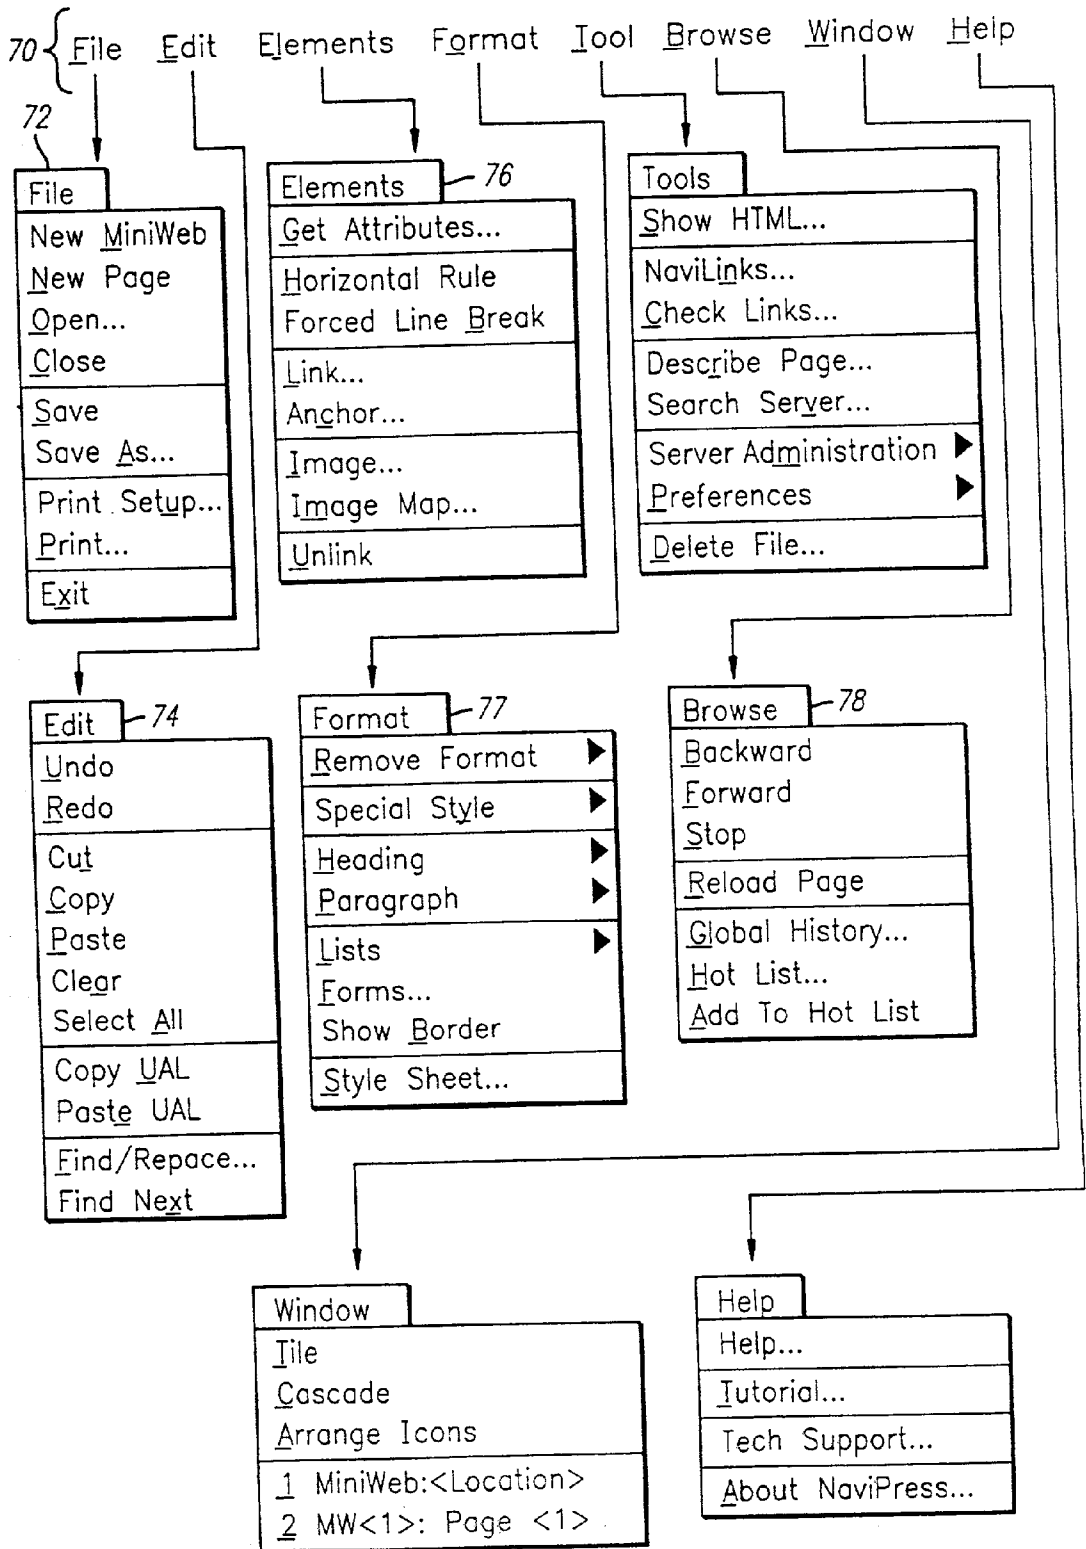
70 File Edit Elements Format Tool Browse Window Help

72

File
New MiniWeb
New Page
Open...
Close
Save
Save As...
Print Setup...
Print...
Exit

Elements 76
Get Attributes...
Horizontal Rule
Forced Line Break
Link...
Anchor...
Image...
Image Map...
Unlink

Tools
Show HTML...
NaviLinks...
Check Links...
Describe Page...
Search Server...
Server Administration
Preferences
Delete File...

Edit 74
Undo
Redo
Cut
Copy
Paste
Clear
Select All
Copy UAL
Paste UAL
Find/Repace...
Find Next

Format 77
Remove Format
Special Style
Heading
Paragraph
Lists
Forms...
Show Border
Style Sheet...

Browse 78
Backward
Forward
Stop
Reload Page
Global History...
Hot List...
Add To Hot List

Window
Tile
Cascade
Arrange Icons
1 MiniWeb:<Location>
2 MW<1>: Page <1>

Help
Help...
Tutorial...
Tech Support...
About NaviPress...